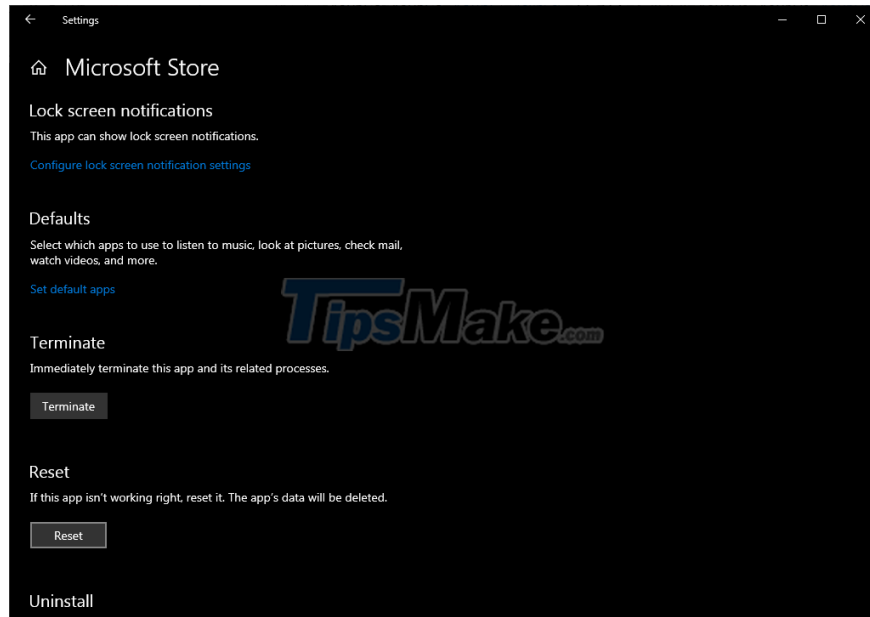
Settings

Microsoft Store

Lock screen notifications

This app can show lock screen notifications.

Configure lock screen notification settings

Defaults

Select which apps to use to listen to music, look at pictures, check mail, watch videos, and more.

Set default apps

TipsMake.com

Terminate

Immediately terminate this app and its related processes.

Terminate

Reset

If this app isn't working right, reset it. The app's data will be deleted.

Reset

Uninstall